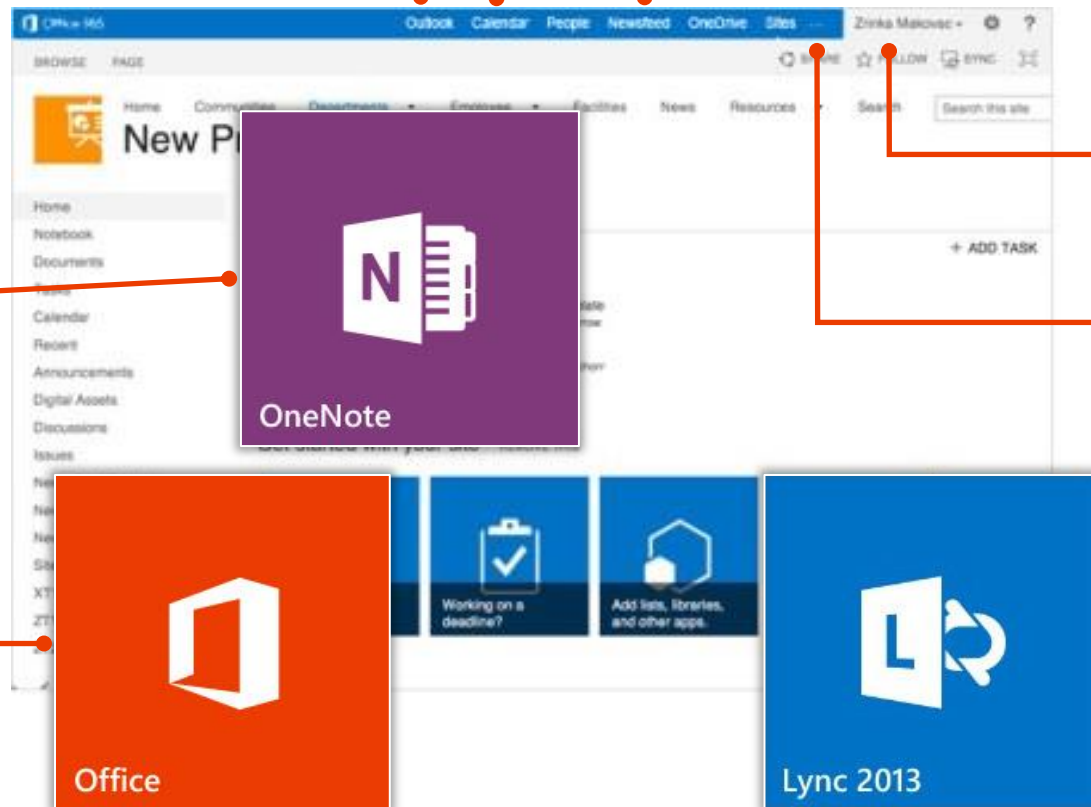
Office 365 Outlook Calendar People Newsfeed OneDrive Sites ... Zrinka Makovac ▾ ⚙ ?

BROWSE PAGE SHARE FOLLOW SYNC

Home Communities Departments ▾ Employees ▾ Facilities News Resources ▾ Search Search this site

New Pr

Home
Notebook
Documents
Tasks
Calendar
Recent
Announcements
Digital Assets
Discussions
Issues
Ne
Ne
Ne
Site
XT
ZT

+ ADD TASK

OneNote

Get started with your site

Working on a deadline?

Add lists, libraries, and other apps.

Office

Lync 2013